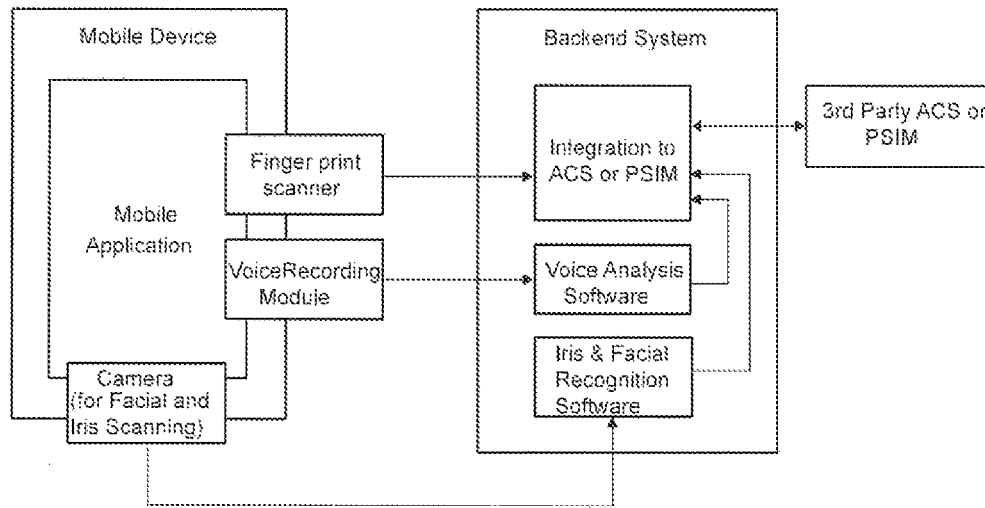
Mobile Device

Mobile Application

Finger print scanner

VoiceRecording Module

Camera (for Facial and Iris Scanning)

Backend System

Integration to ACS or PSIM

Voice Analysis Software

Iris & Facial Recognition Software

3rd Party ACS or PSIM